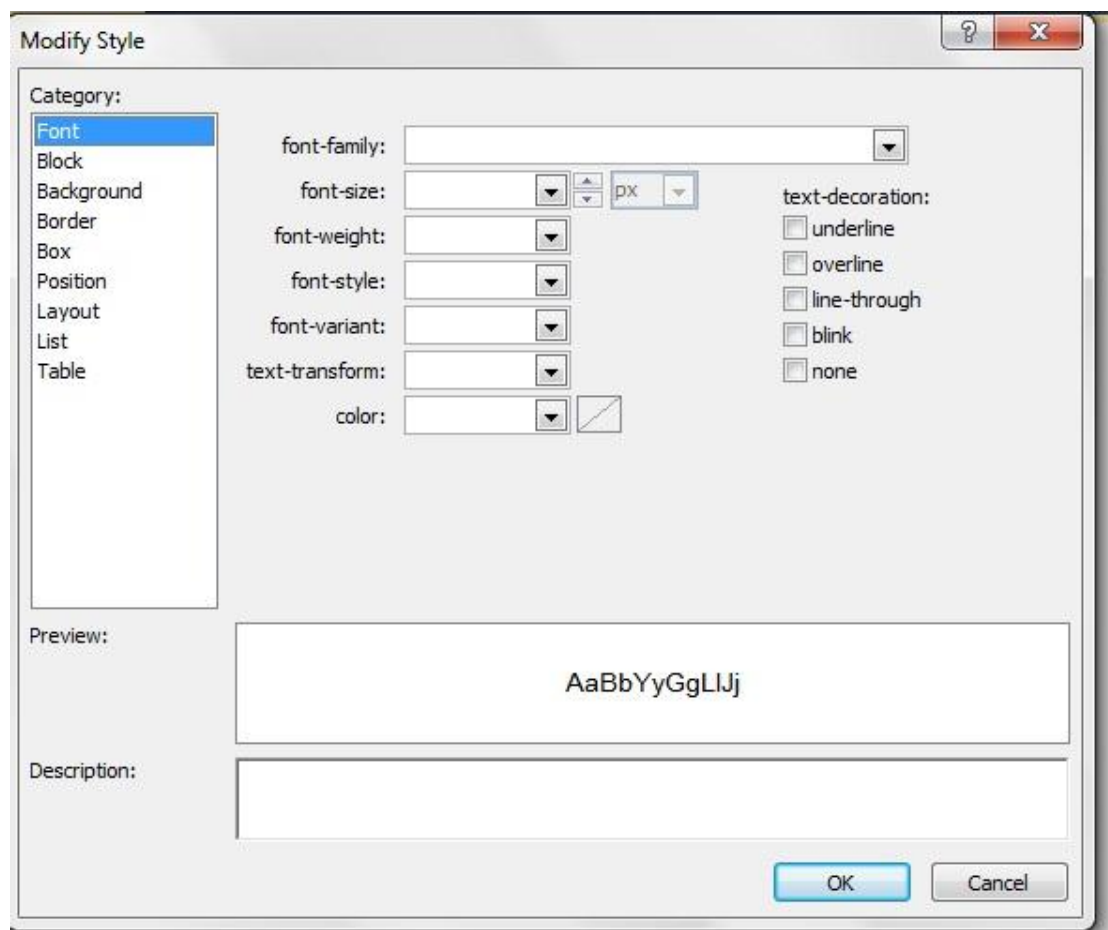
Modify Style

?

x

Category:

Font
Block
Background
Border
Box
Position
Layout
List
Table

font-family:

font-size:

px

font-weight:

font-style:

font-variant:

text-transform:

color:

text-decoration:

underline

overline

line-through

blink

none

Preview:

AaBbYyGgLlJj

Description:

OK

Cancel